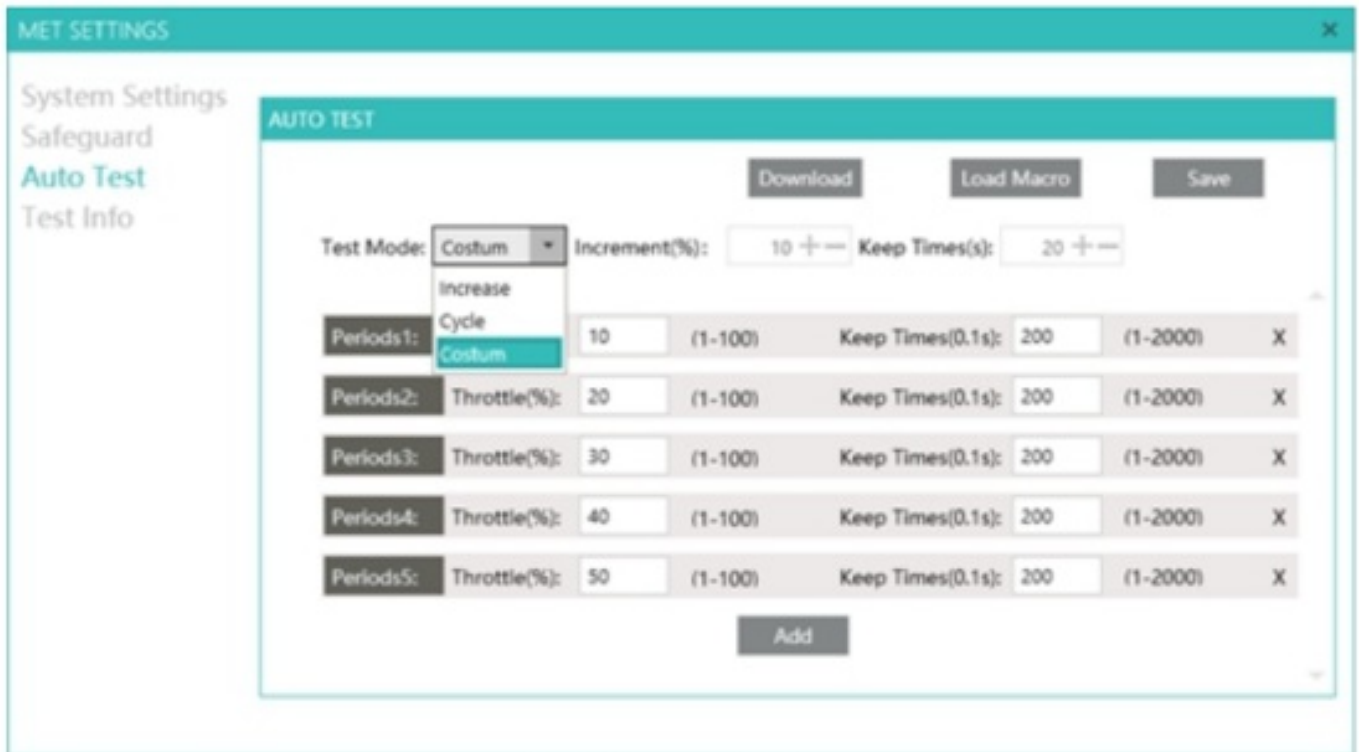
MET SETTINGS

×

System Settings
Safeguard
Auto Test
Test Info

AUTO TEST

Download

Load Macro

Save

Test Mode: Costum

Increment(%): 10 + —

Keep Times(s): 20 + —

Increase
Cycle
Costum

Periods1: 10 (1-100) Keep Times(0.1s): 200 (1-2000) X

Periods2: Throttle(%): 20 (1-100) Keep Times(0.1s): 200 (1-2000) X

Periods3: Throttle(%): 30 (1-100) Keep Times(0.1s): 200 (1-2000) X

Periods4: Throttle(%): 40 (1-100) Keep Times(0.1s): 200 (1-2000) X

Periods5: Throttle(%): 50 (1-100) Keep Times(0.1s): 200 (1-2000) X

Add